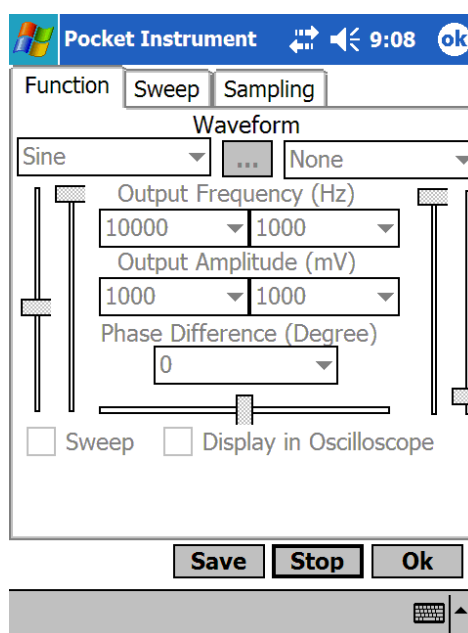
Pocket Instrument 9:08 ok

Function Sweep Sampling

Waveform

Sine ... None

Output Frequency (Hz)

10000 1000

Output Amplitude (mV)

1000 1000

Phase Difference (Degree)

0

Sweep Display in Oscilloscope

Save Stop Ok